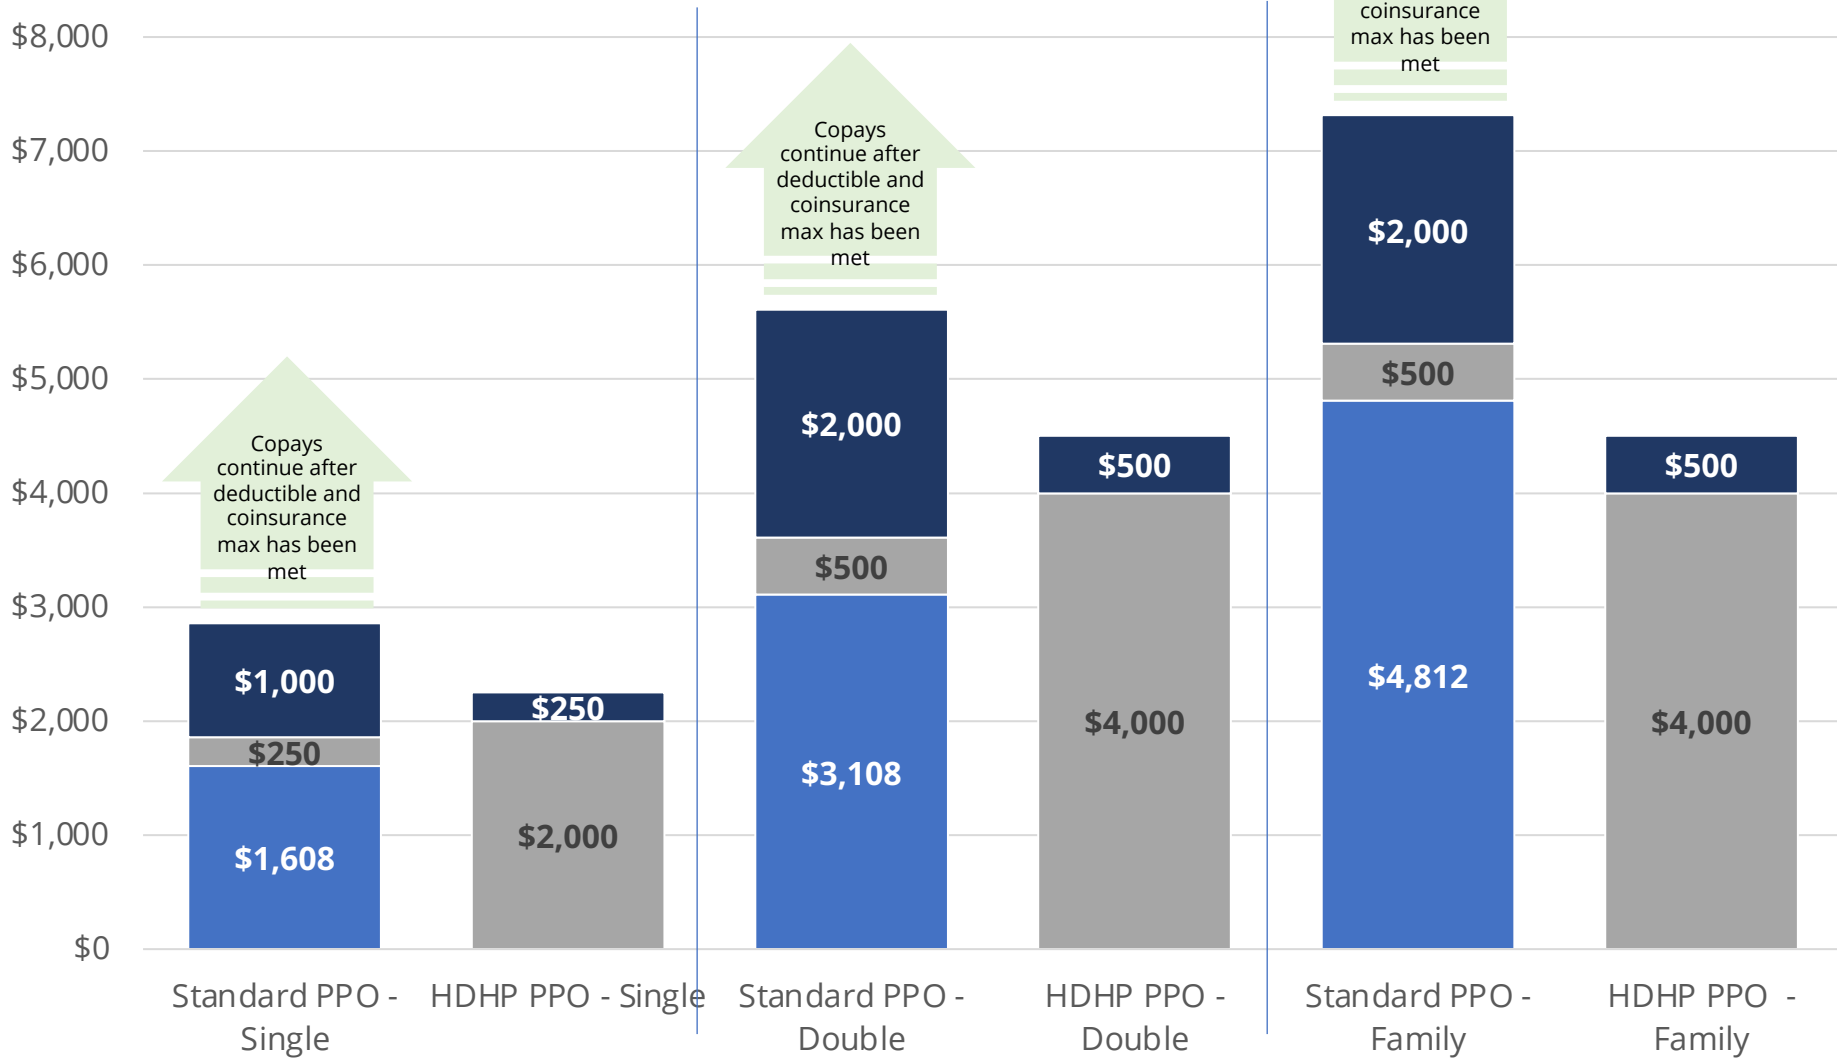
$8,000
$7,000
$6,000
$5,000
$4,000
$3,000
$2,000
$1,000
$0

Copays continue after deductible and coinsurance max has been met

$1,000
$250
$1,608

$250
$2,000

Copays continue after deductible and coinsurance max has been met

$2,000
$500
$3,108

$500
$4,000

coinsurance max has been met

$2,000
$500
$4,812

$500
$4,000

Standard PPO - Single
HDHP PPO - Single
Standard PPO - Double
HDHP PPO - Double
Standard PPO - Family
HDHP PPO - Family